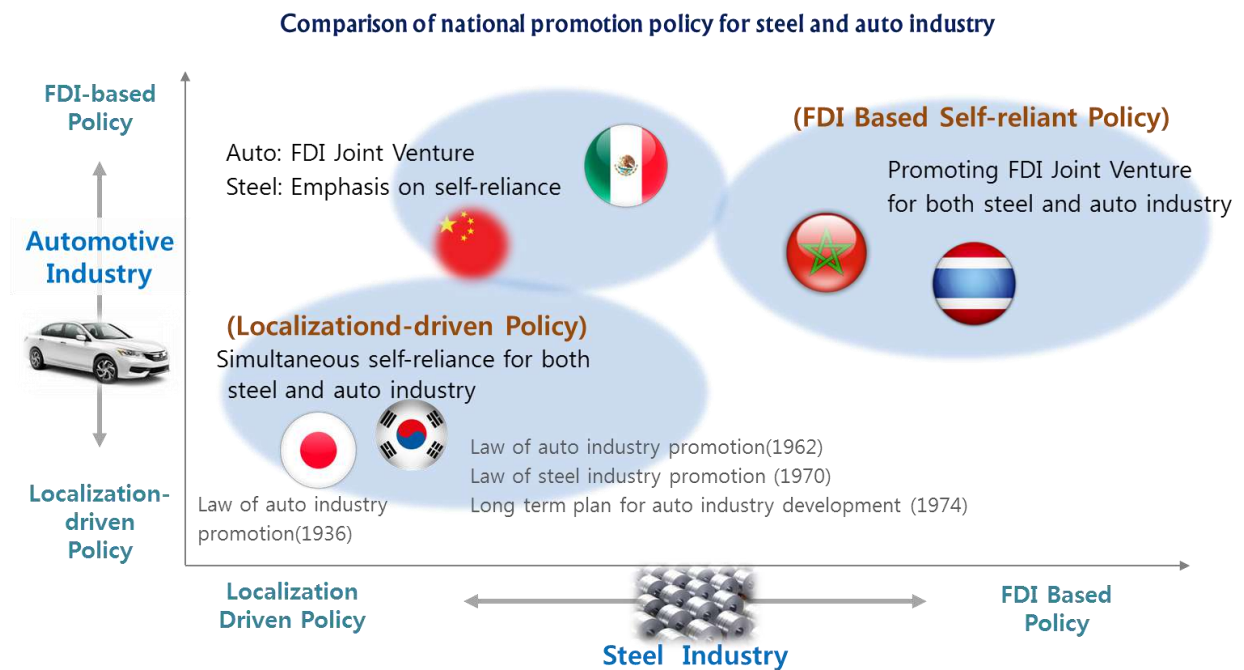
Comparison of national promotion policy for steel and auto industry

FDI-based Policy

Automotive Industry

Localization-driven Policy

Auto: FDI Joint Venture
Steel: Emphasis on self-reliance

(FDI Based Self-reliant Policy)

Promoting FDI Joint Venture for both steel and auto industry

(Localizationd-driven Policy)

Simultaneous self-reliance for both steel and auto industry

Law of auto industry promotion(1962)
Law of steel industry promotion (1970)
Long term plan for auto industry development (1974)

Law of auto industry promotion(1936)

Localization Driven Policy

FDI Based Policy

Steel Industry